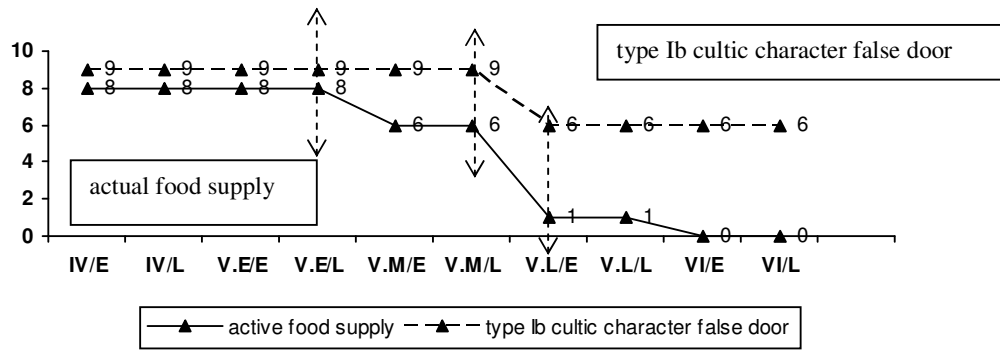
10
8
6
4
2
0

type Ib cultic character false door

actual food supply

9 9 9 9 9 9 6 6 6 6
8 8 8 8 6 6 1 1 0 0

IV/E IV/L V.E/E V.E/L V.M/E V.M/L V.L/E V.L/L VI/E VI/L

active food supply
type Ib cultic character false door